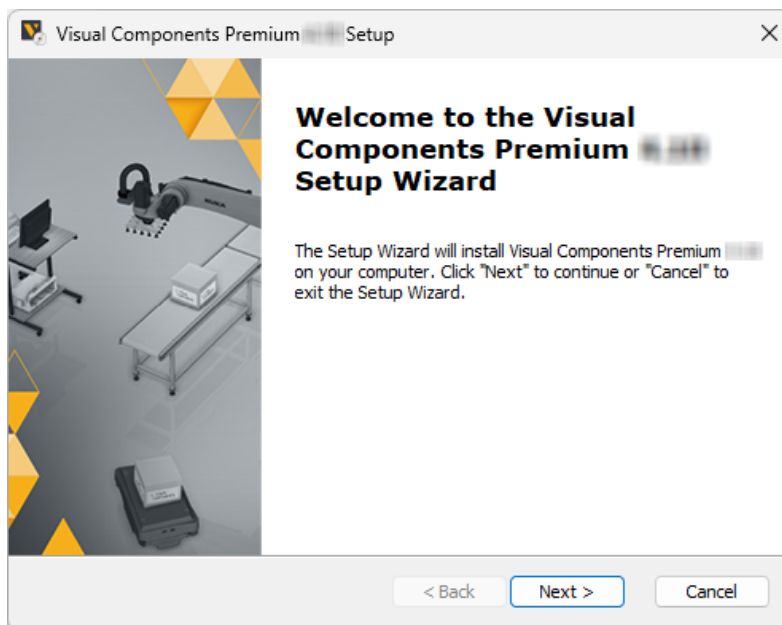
Visual Components Premium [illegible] Setup

Welcome to the Visual Components Premium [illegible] Setup Wizard

The Setup Wizard will install Visual Components Premium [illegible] on your computer. Click "Next" to continue or "Cancel" to exit the Setup Wizard.

< Back
Next >
Cancel